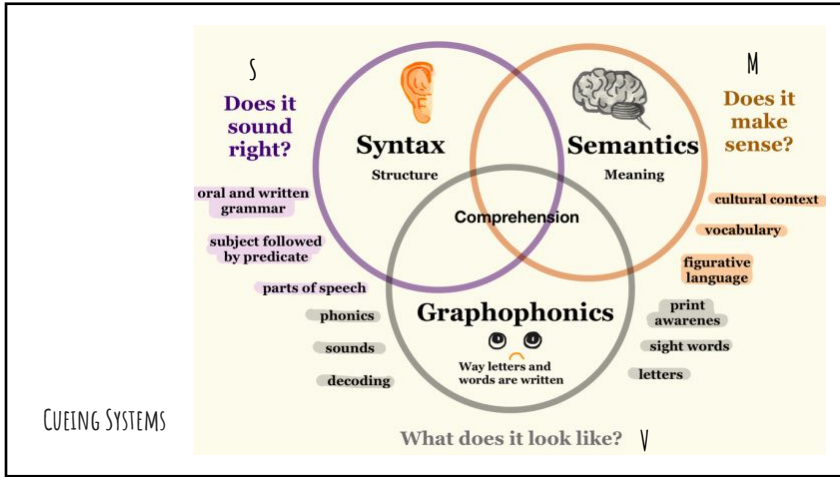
S

Does it sound right?

Syntax
Structure

Semantics
Meaning

M

Does it make sense?

oral and written grammar

subject followed by predicate

parts of speech

phonics

sounds

decoding

Comprehension

Graphophonics

Way letters and words are written

cultural context

vocabulary

figurative language

print awarenes

sight words

letters

Cueing Systems

What does it look like? V